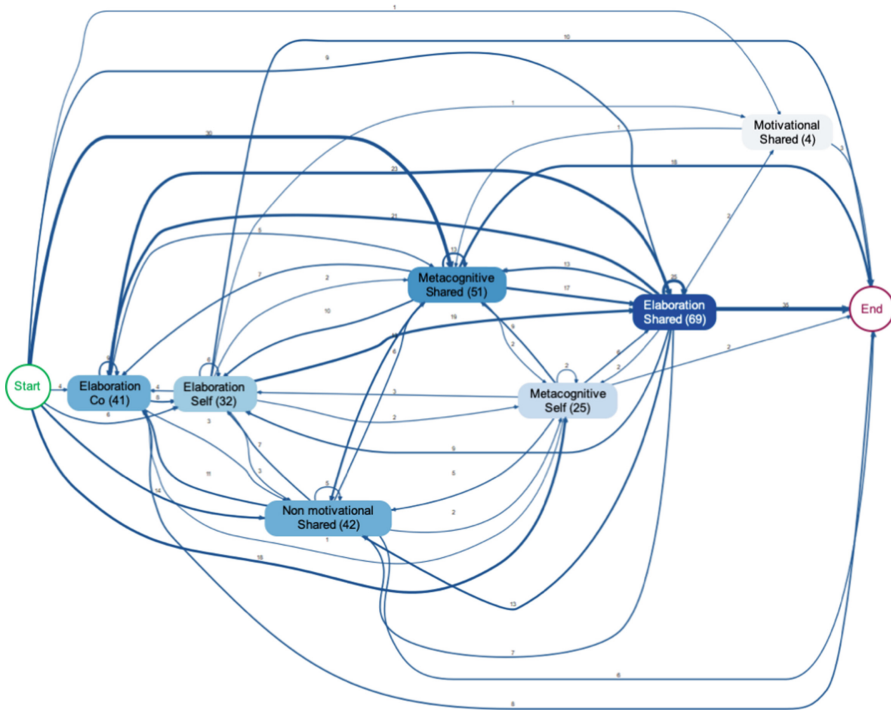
Start

Elaboration Co (41)

Elaboration Self (32)

Metacognitive Shared (51)

Elaboration Shared (69)

Metacognitive Self (25)

Non motivational Shared (42)

Motivational Shared (4)

End

1

10

9

30

1

1

18

23

21

5

7

2

10

13

17

19

39

2

25

6

8

3

2

9

2

2

2

6

4

6

8

3

7

3

11

14

5

8

2

1

19

13

7

6

6